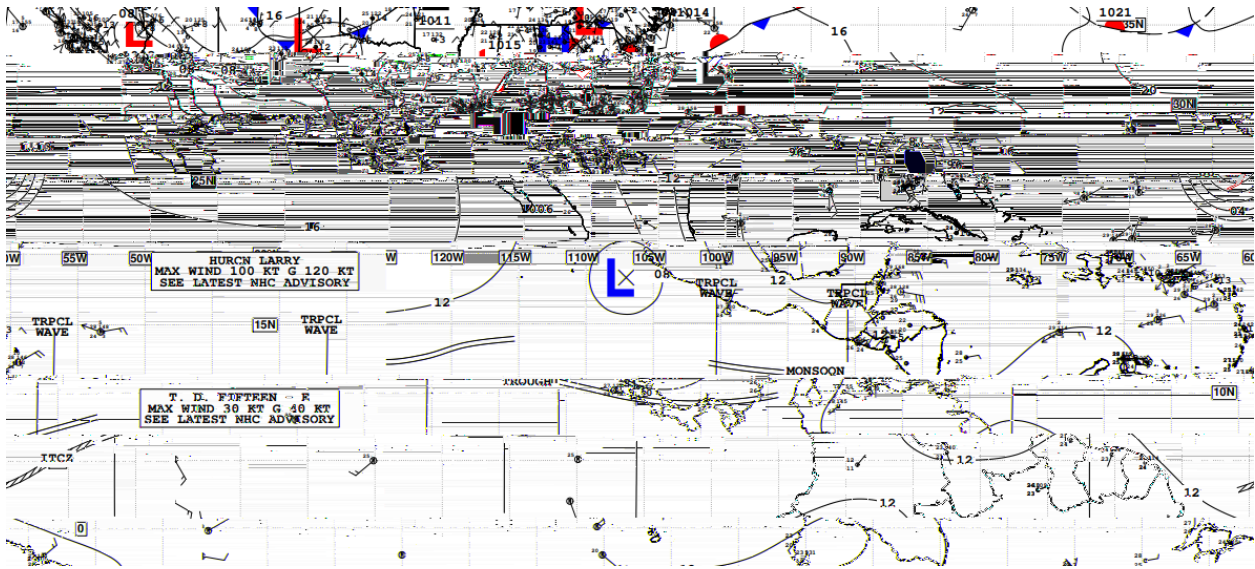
16
1011
1015
1014
16
1021
35N
20
30N
25N
1006
16
04
55W
50W
W
120W
115W
110W
105W
100W
95W
90W
85W
80W
75W
65W
60
HURCN LARRY
MAX WIND 100 KT G 120 KT
SEE LATEST NHC ADVISORY
08
TRPCL WAVE
12
TRPCL WAVE
12
TRPCL WAVE
15N
TRPCL WAVE
12
12
MONSOON
TROUGH
T. D. FIFTEEN - E
MAX WIND 30 KT G 40 KT
SEE LATEST NHC ADVISORY
10N
ITCZ
12
12
0
12